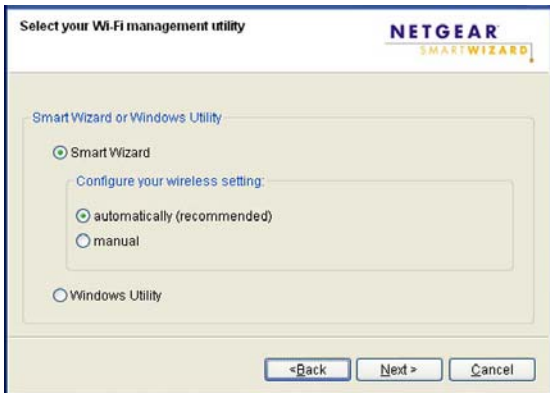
Select your Wi-Fi management utility

NETGEAR SMARTWIZARD

Smart Wizard or Windows Utility

Smart Wizard

Configure your wireless setting:

automatically (recommended)

manual

Windows Utility

<Back

Next >

Cancel